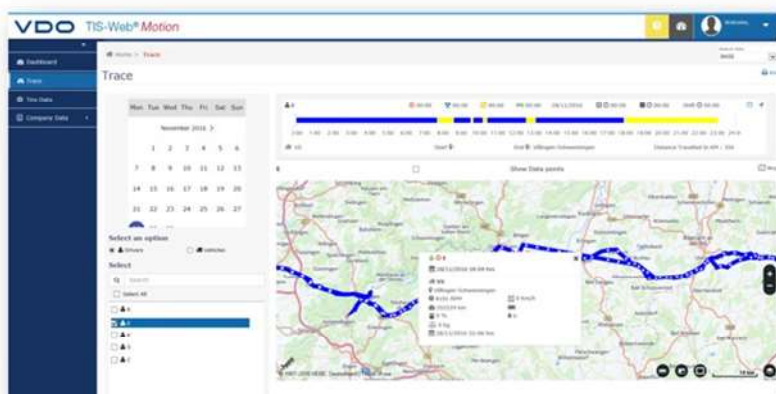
VDO TIS-Web® Motion

Dashboard
Trace
Tis Data
Company Data

Home > Trace

Trace

Mon Tue Wed Thu Fri Sat Sun
November 2016 >
1 2 3 4 5 6
7 8 9 10 11 12 13
14 15 16 17 18 19 20
21 22 23 24 25 26 27

Select an option
Drivers
Vehicles

Select
Search
Select All

Show Data points

Start
End Villingen-Schwenningen
Distance Travelled

0:00 1:00 2:00 3:00 4:00 5:00 6:00 7:00 8:00 9:00 10:00 11:00 12:00 13:00 14:00 15:00 16:00 17:00 18:00 19:00 20:00 21:00 22:00 23:00 24:00

Villingen-Schwenningen
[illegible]